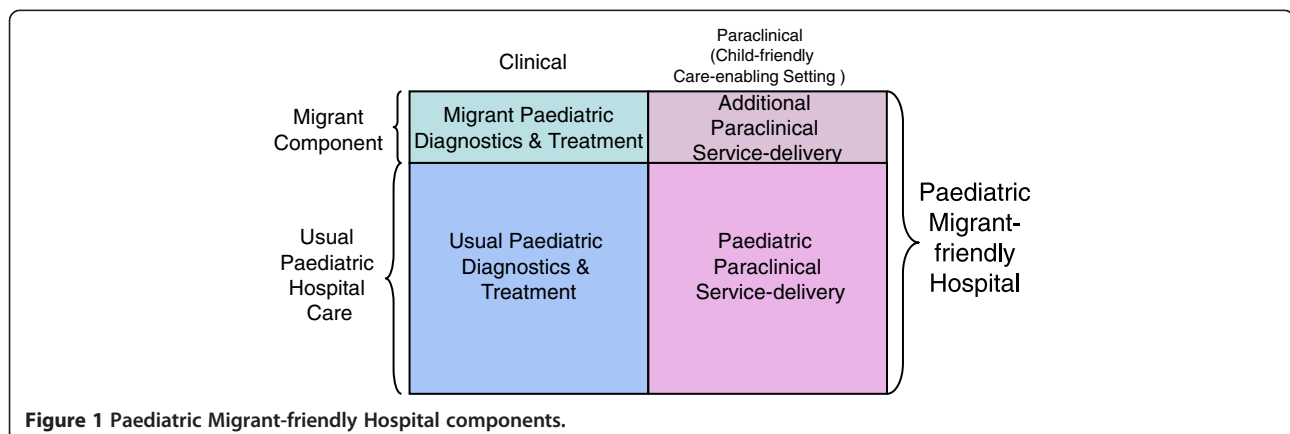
Clinical

Paraclinical (Child-friendly Care-enabling Setting )

Migrant Component

Migrant Paediatric Diagnostics & Treatment

Additional Paraclinical Service-delivery

Usual Paediatric Hospital Care

Usual Paediatric Diagnostics & Treatment

Paediatric Paraclinical Service-delivery

Paediatric Migrant-friendly Hospital

**Figure 1 Paediatric Migrant-friendly Hospital components.**